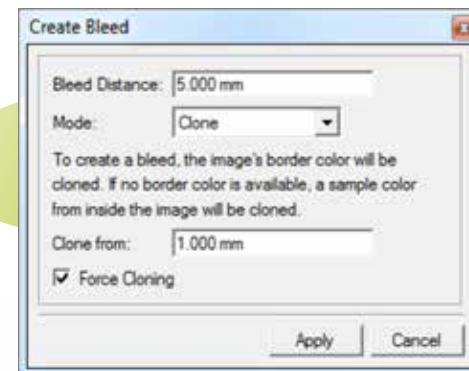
Create Bleed

Bleed Distance: 5.000 mm

Mode: Clone

To create a bleed, the image's border color will be cloned. If no border color is available, a sample color from inside the image will be cloned.

Clone from: 1.000 mm

Force Cloning

Apply Cancel